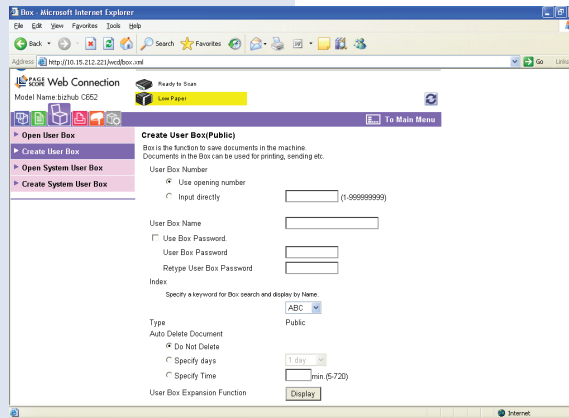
Box - Microsoft Internet Explorer

File Edit View Favorites Tools Help

Back Search Favorites

Address http://10.15.212.221/wcd/box.xml Go Links

PAGE SCOPE Web Connection
Model Name:bizhub C652

Ready to Scan
Low Paper

To Main Menu

Open User Box
Create User Box
Open System User Box
Create System User Box

Create User Box(Public)

Box is the function to save documents in the machine.
Documents in the Box can be used for printing, sending etc.

User Box Number
Use opening number
Input directly (1-999999999)

User Box Name

Use Box Password.
User Box Password
Retype User Box Password

Index
Specify a keyword for Box search and display by Name.
ABC

Type Public

Auto Delete Document
Do Not Delete
Specify days 1 day
Specify Time min.(5-720)

User Box Expansion Function Display

Internet